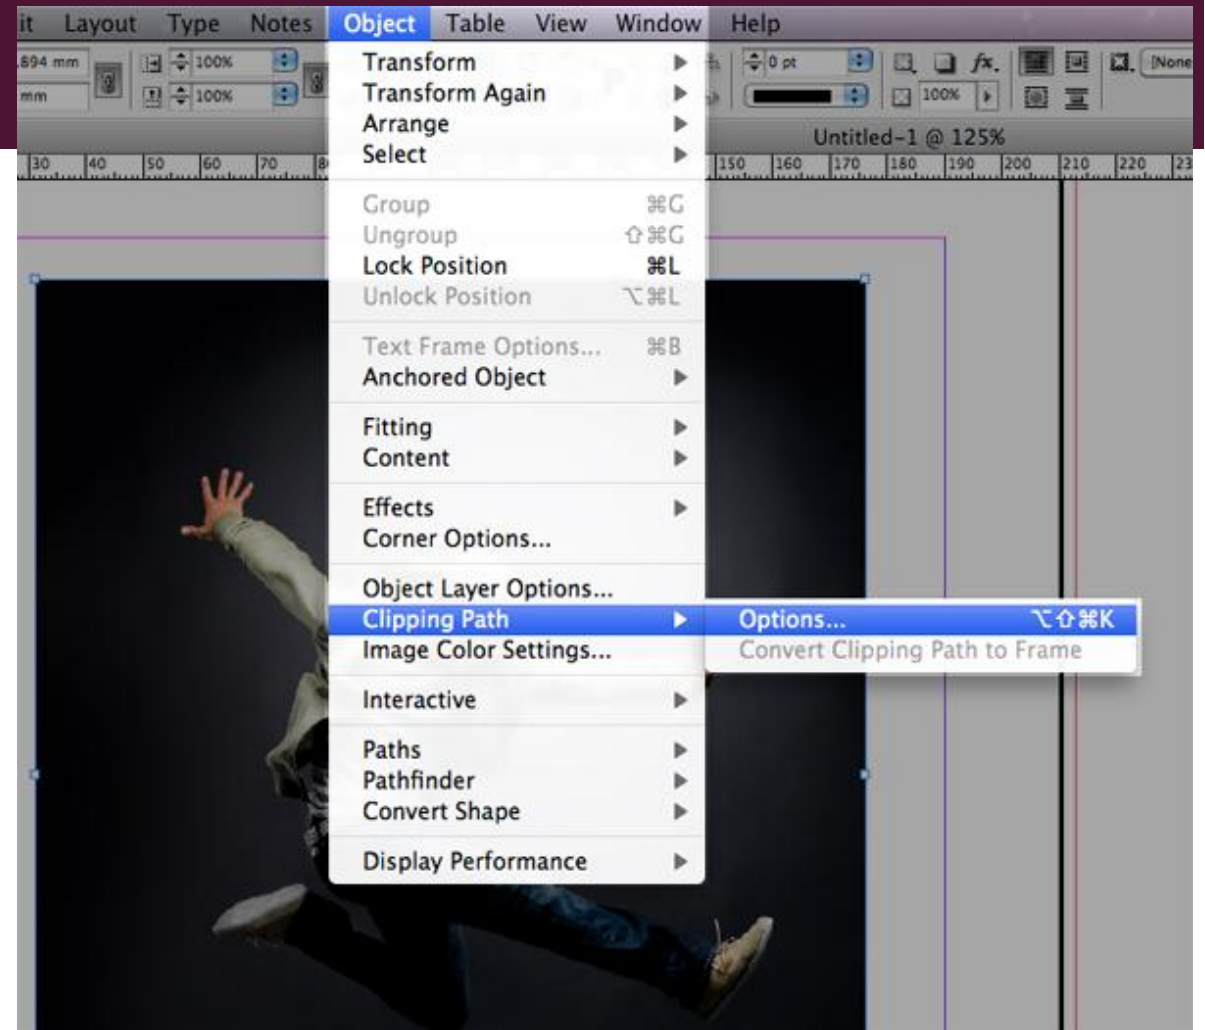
it Layout Type Notes Object Table View Window Help

.694 mm
mm
100%
100%
0 pt
100%
[None

Untitled-1 @ 125%

30 40 50 60 70 8 150 160 170 180 190 200 210 220 23

Transform
Transform Again
Arrange
Select

Group ⌘G
Ungroup ⇧⌘G
Lock Position ⌘L
Unlock Position ⌥⌘L

Text Frame Options... ⌘B
Anchored Object

Fitting
Content

Effects
Corner Options...

Object Layer Options...
Clipping Path
Image Color Settings...

Interactive

Paths
Pathfinder
Convert Shape

Display Performance

Options... ⌥⇧⌘K
Convert Clipping Path to Frame